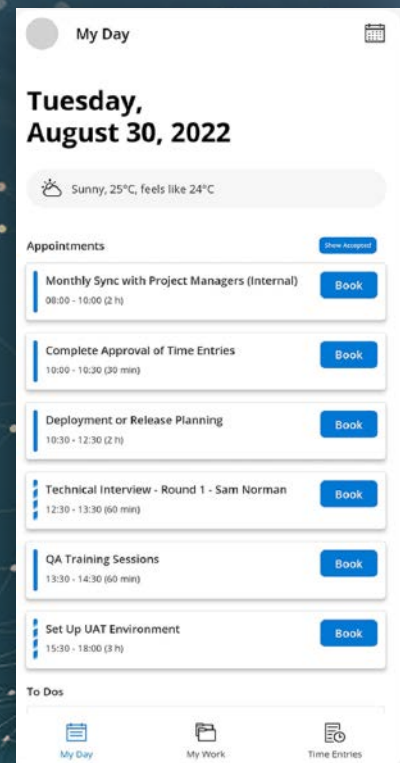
My Day

Tuesday, August 30, 2022

Sunny, 25°C, feels like 24°C

Appointments

Show Accepted

Monthly Sync with Project Managers (Internal)
08:00 - 10:00 (2 h)
Book

Complete Approval of Time Entries
10:00 - 10:30 (30 min)
Book

Deployment or Release Planning
10:30 - 12:30 (2 h)
Book

Technical Interview - Round 1 - Sam Norman
12:30 - 13:30 (60 min)
Book

QA Training Sessions
13:30 - 14:30 (60 min)
Book

Set Up UAT Environment
15:30 - 18:00 (3 h)
Book

To Dos

My Day
My Work
Time Entries